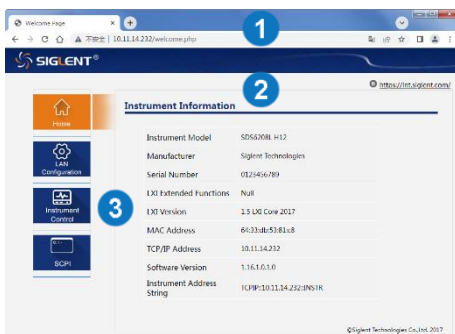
Welcome Page

不安全 | 10.11.14.232/welcome.php

1

SIGLENT®

2

https://int.siglent.com/

Home

LAN Configuration

Instrument Control

3

SCPI

Instrument Information

| Instrument Model | SDS6208L H12 |
|---|---|
| Manufacturer | Siglent Technologies |
| Serial Number | 0123456789 |
| LXI Extended Functions | Null |
| LXI Version | 1.5 LXI Core 2017 |
| MAC Address | 64:33:db:53:81:c8 |
| TCP/IP Address | 10.11.14.232 |
| Software Version | 1.16.1.0.1.0 |
| Instrument Address String | TCPIP::10.11.14.232::INSTR |

©Siglent Technologies Co.,Ltd. 2017